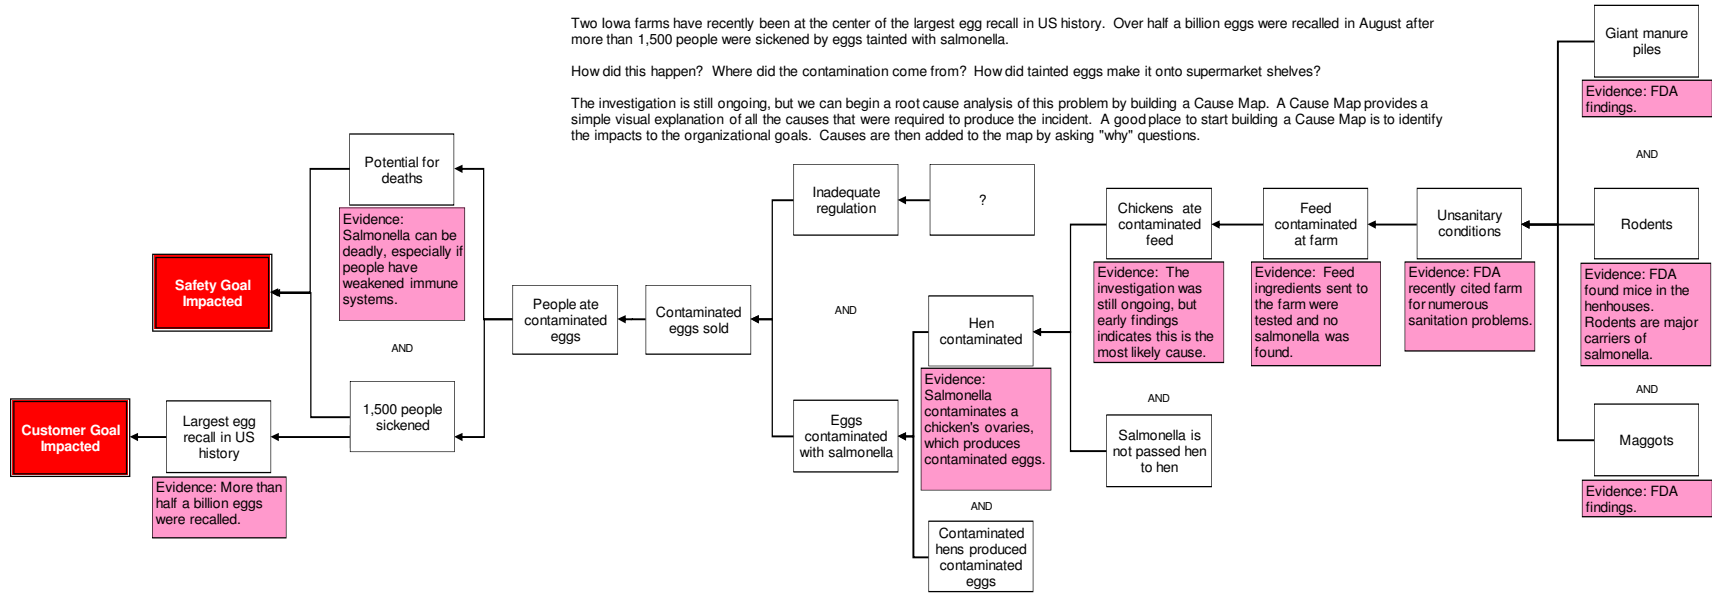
Two Iowa farms have recently been at the center of the largest egg recall in US history. Over half a billion eggs were recalled in August after more than 1,500 people were sickened by eggs tainted with salmonella.

How did this happen? Where did the contamination come from? How did tainted eggs make it onto supermarket shelves?

The investigation is still ongoing, but we can begin a root cause analysis of this problem by building a Cause Map. A Cause Map provides a simple visual explanation of all the causes that were required to produce the incident. A good place to start building a Cause Map is to identify the impacts to the organizational goals. Causes are then added to the map by asking "why" questions.

Safety Goal Impacted

Customer Goal Impacted

Potential for deaths

Evidence: Salmonella can be deadly, especially if people have weakened immune systems.

AND

1,500 people sickened

Largest egg recall in US history

Evidence: More than half a billion eggs were recalled.

People ate contaminated eggs

Contaminated eggs sold

Inadequate regulation

?

AND

Eggs contaminated with salmonella

Hen contaminated

Evidence: Salmonella contaminates a chicken's ovaries, which produces contaminated eggs.

AND

Contaminated hens produced contaminated eggs

Chickens ate contaminated feed

Evidence: The investigation was still ongoing, but early findings indicates this is the most likely cause.

AND

Salmonella is not passed hen to hen

Feed contaminated at farm

Evidence: Feed ingredients sent to the farm were tested and no salmonella was found.

Unsanitary conditions

Evidence: FDA recently cited farm for numerous sanitation problems.

Giant manure piles

Evidence: FDA findings.

AND

Rodents

Evidence: FDA found mice in the henhouses. Rodents are major carriers of salmonella.

AND

Maggots

Evidence: FDA findings.